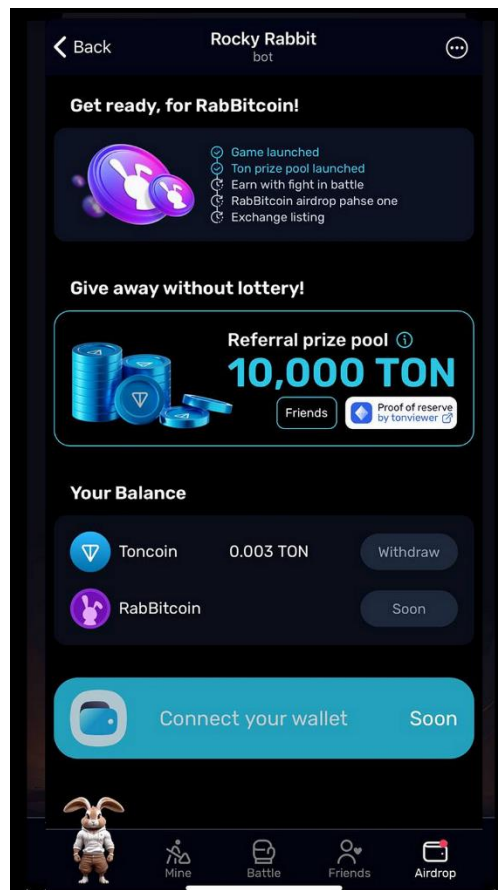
Back

Rocky Rabbit
bot

Get ready, for RabBitcoin!

Game launched
Ton prize pool launched
Earn with fight in battle
RabBitcoin airdrop pahse one
Exchange listing

Give away without lottery!

Referral prize pool
10,000 TON
Friends
Proof of reserve by tonviewer

Your Balance

Toncoin 0.003 TON Withdraw
RabBitcoin Soon

Connect your wallet Soon

Mine Battle Friends Airdrop